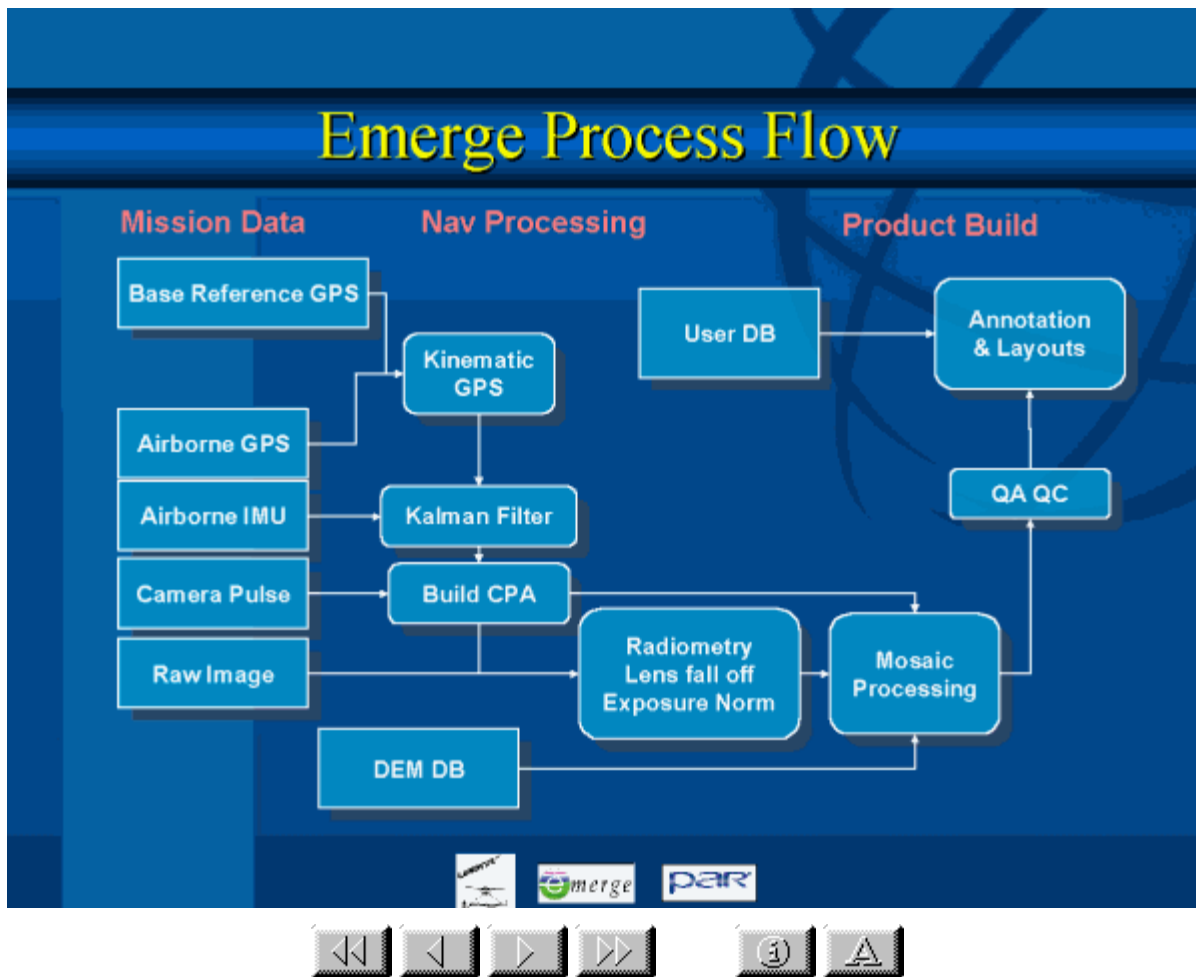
Emerge Process Flow

Mission Data

Nav Processing

Product Build

Base Reference GPS

Kinematic GPS

User DB

Annotation & Layouts

Airborne GPS

Airborne IMU

Kalman Filter

QA QC

Camera Pulse

Build CPA

Raw Image

Radiometry Lens fall off Exposure Norm

Mosaic Processing

DEM DB

emerge

PAR